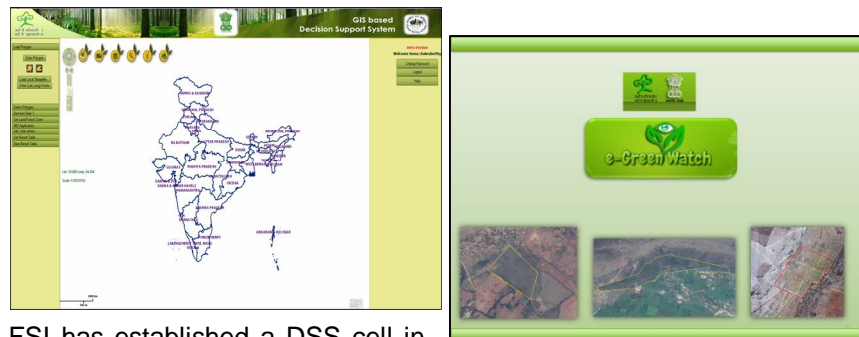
GIS based Decision Support System

Load Polygon

Draw Polygon

Load Local Shapefile

Enter Lat Long Points

Select Polygon

Decision Rule 1

Get Land/Forest Cover

Wild Apprication

Lat / Vital Stats

Get Result Table

Save Result Table

Beta Version

Welcome Name (Administrator)

Change Password

Logout

Help

JAMMU & KASHMIR

HIMACHAL PRADESH

PUNJAB

UTTARAKHAND

HARYANA

DELHI

RAJASTHAN

UTTAR PRADESH

ARUNACHAL PRADESH

SIKKIM

ASSAM

NAGALAND

MEGHALAYA

MANIPUR

BIHAR

TRIPURA

MIZORAM

GUJARAT

MADHYA PRADESH

JHARKHAND

WEST BENGAL

CHHATTISGARH

ODISHA

DADRA & NAGAR HAVELI

MAHARASHTRA

ANDHRA PRADESH

GOA

KARNATAKA

PUDUCHERRY

LAKSHADWEEP

TAMIL NADU

KERALA

ANDAMAN & NICOBAR

Lat: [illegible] Long: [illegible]

Scale: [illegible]

e-Green Watch

FSI has established a DSS cell in